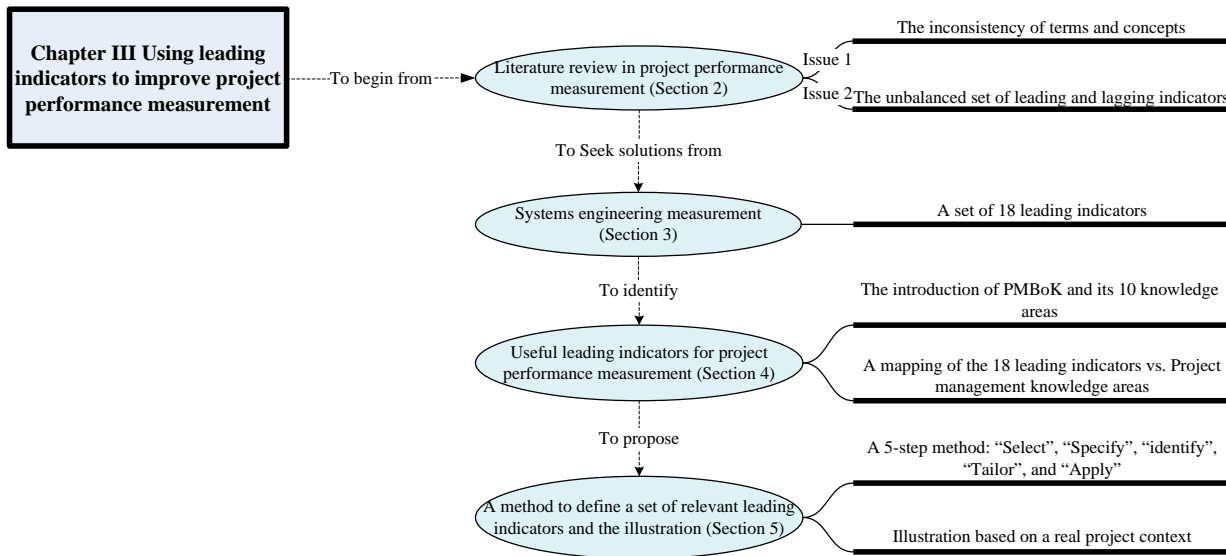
Chapter III Using leading indicators to improve project performance measurement

To begin from

Literature review in project performance measurement (Section 2)

Issue 1

The inconsistency of terms and concepts

Issue 2

The unbalanced set of leading and lagging indicators

To Seek solutions from

Systems engineering measurement (Section 3)

A set of 18 leading indicators

To identify

Useful leading indicators for project performance measurement (Section 4)

The introduction of PMBoK and its 10 knowledge areas

A mapping of the 18 leading indicators vs. Project management knowledge areas

To propose

A method to define a set of relevant leading indicators and the illustration (Section 5)

A 5-step method: "Select", "Specify", "identify", "Tailor", and "Apply"

Illustration based on a real project context